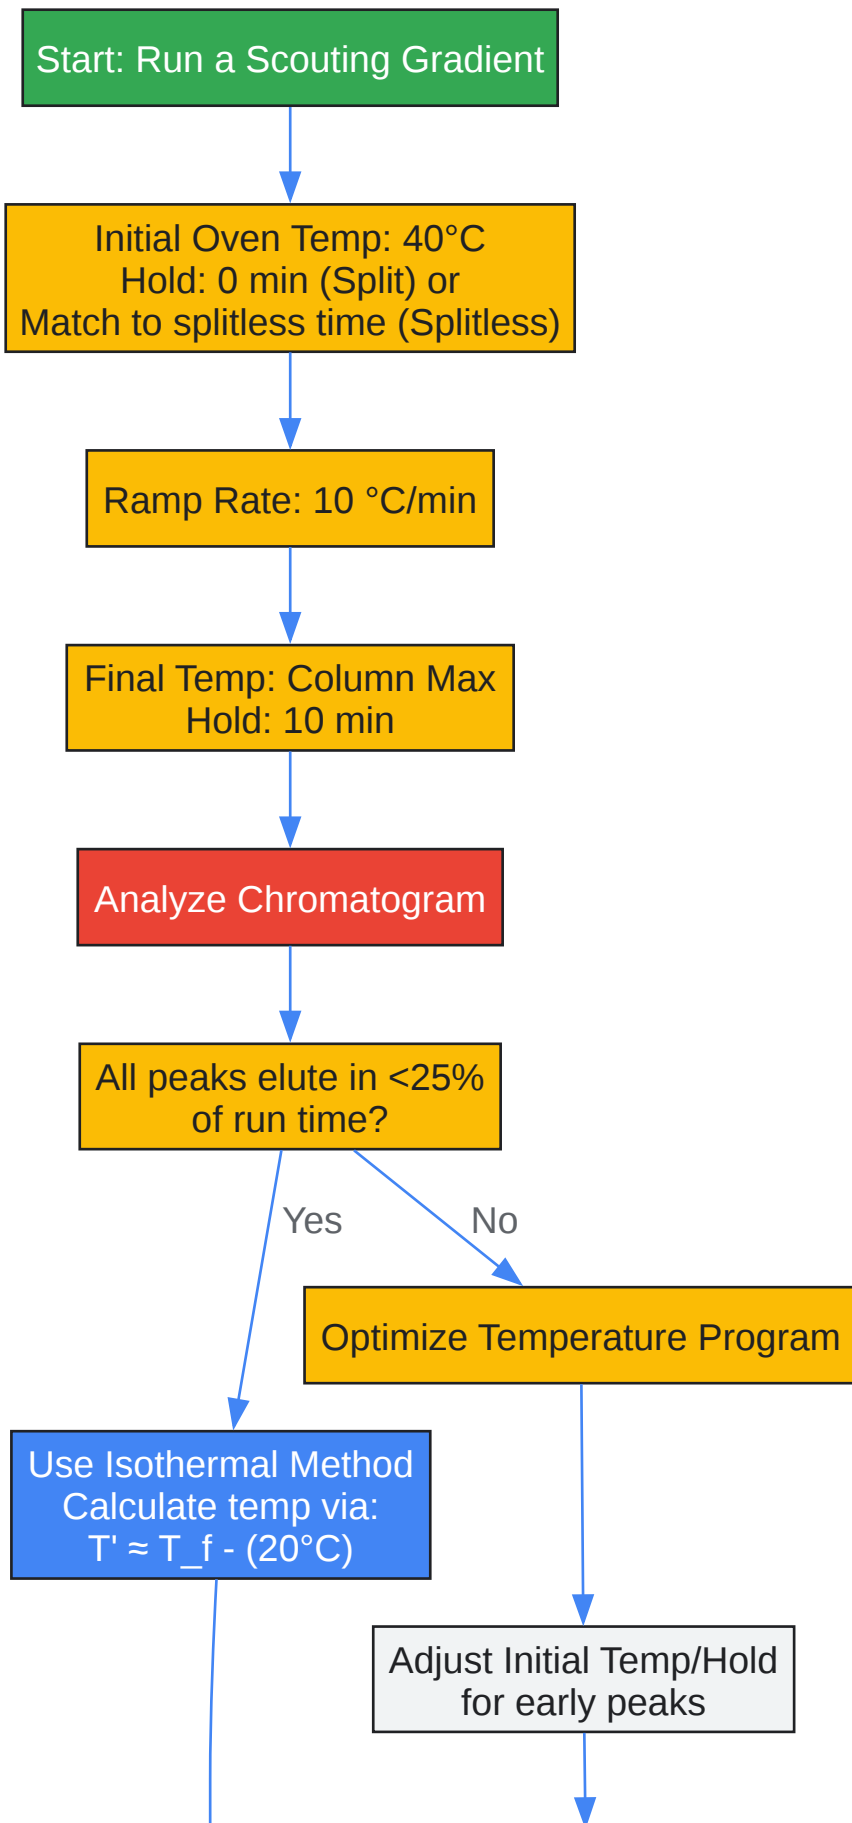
Start: Run a Scouting Gradient

Initial Oven Temp: 40°C
Hold: 0 min (Split) or
Match to splitless time (Splitless)

Ramp Rate: 10 °C/min

Final Temp: Column Max
Hold: 10 min

Analyze Chromatogram

All peaks elute in <25%
of run time?

Yes

No

Optimize Temperature Program

Use Isothermal Method
Calculate temp via:
T' ≈ T_f - (20°C)

Adjust Initial Temp/Hold
for early peaks